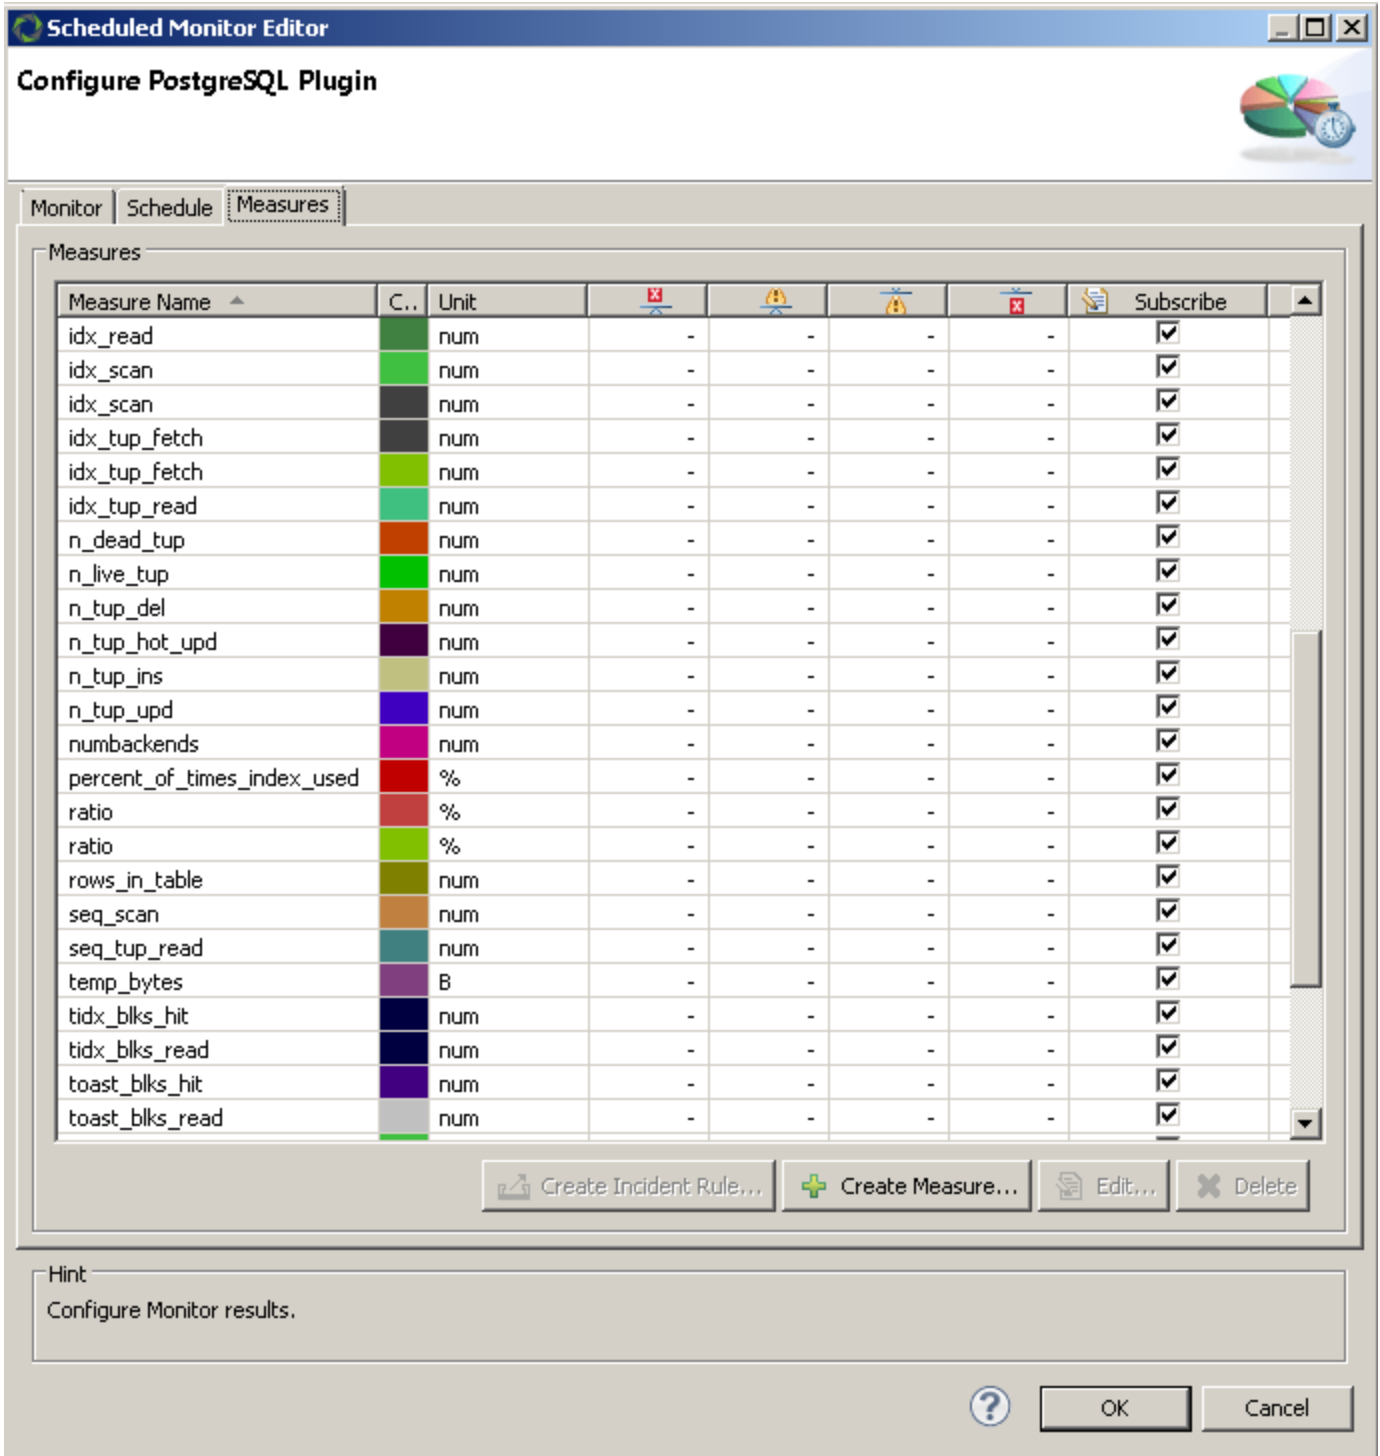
Scheduled Monitor Editor

Configure PostgreSQL Plugin

Monitor | Schedule | Measures

Measures

| Measure Name | C.. | Unit | | | | | Subscribe |
|---|---|---|---|---|---|---|---|
| idx_read | | num | - | - | - | - | ☑ |
| idx_scan | | num | - | - | - | - | ☑ |
| idx_scan | | num | - | - | - | - | ☑ |
| idx_tup_fetch | | num | - | - | - | - | ☑ |
| idx_tup_fetch | | num | - | - | - | - | ☑ |
| idx_tup_read | | num | - | - | - | - | ☑ |
| n_dead_tup | | num | - | - | - | - | ☑ |
| n_live_tup | | num | - | - | - | - | ☑ |
| n_tup_del | | num | - | - | - | - | ☑ |
| n_tup_hot_upd | | num | - | - | - | - | ☑ |
| n_tup_ins | | num | - | - | - | - | ☑ |
| n_tup_upd | | num | - | - | - | - | ☑ |
| numbackends | | num | - | - | - | - | ☑ |
| percent_of_times_index_used | | % | - | - | - | - | ☑ |
| ratio | | % | - | - | - | - | ☑ |
| ratio | | % | - | - | - | - | ☑ |
| rows_in_table | | num | - | - | - | - | ☑ |
| seq_scan | | num | - | - | - | - | ☑ |
| seq_tup_read | | num | - | - | - | - | ☑ |
| temp_bytes | | B | - | - | - | - | ☑ |
| tidx_blks_hit | | num | - | - | - | - | ☑ |
| tidx_blks_read | | num | - | - | - | - | ☑ |
| toast_blks_hit | | num | - | - | - | - | ☑ |
| toast_blks_read | | num | - | - | - | - | ☑ |

Create Incident Rule... | Create Measure... | Edit... | Delete

Hint
Configure Monitor results.

OK | Cancel